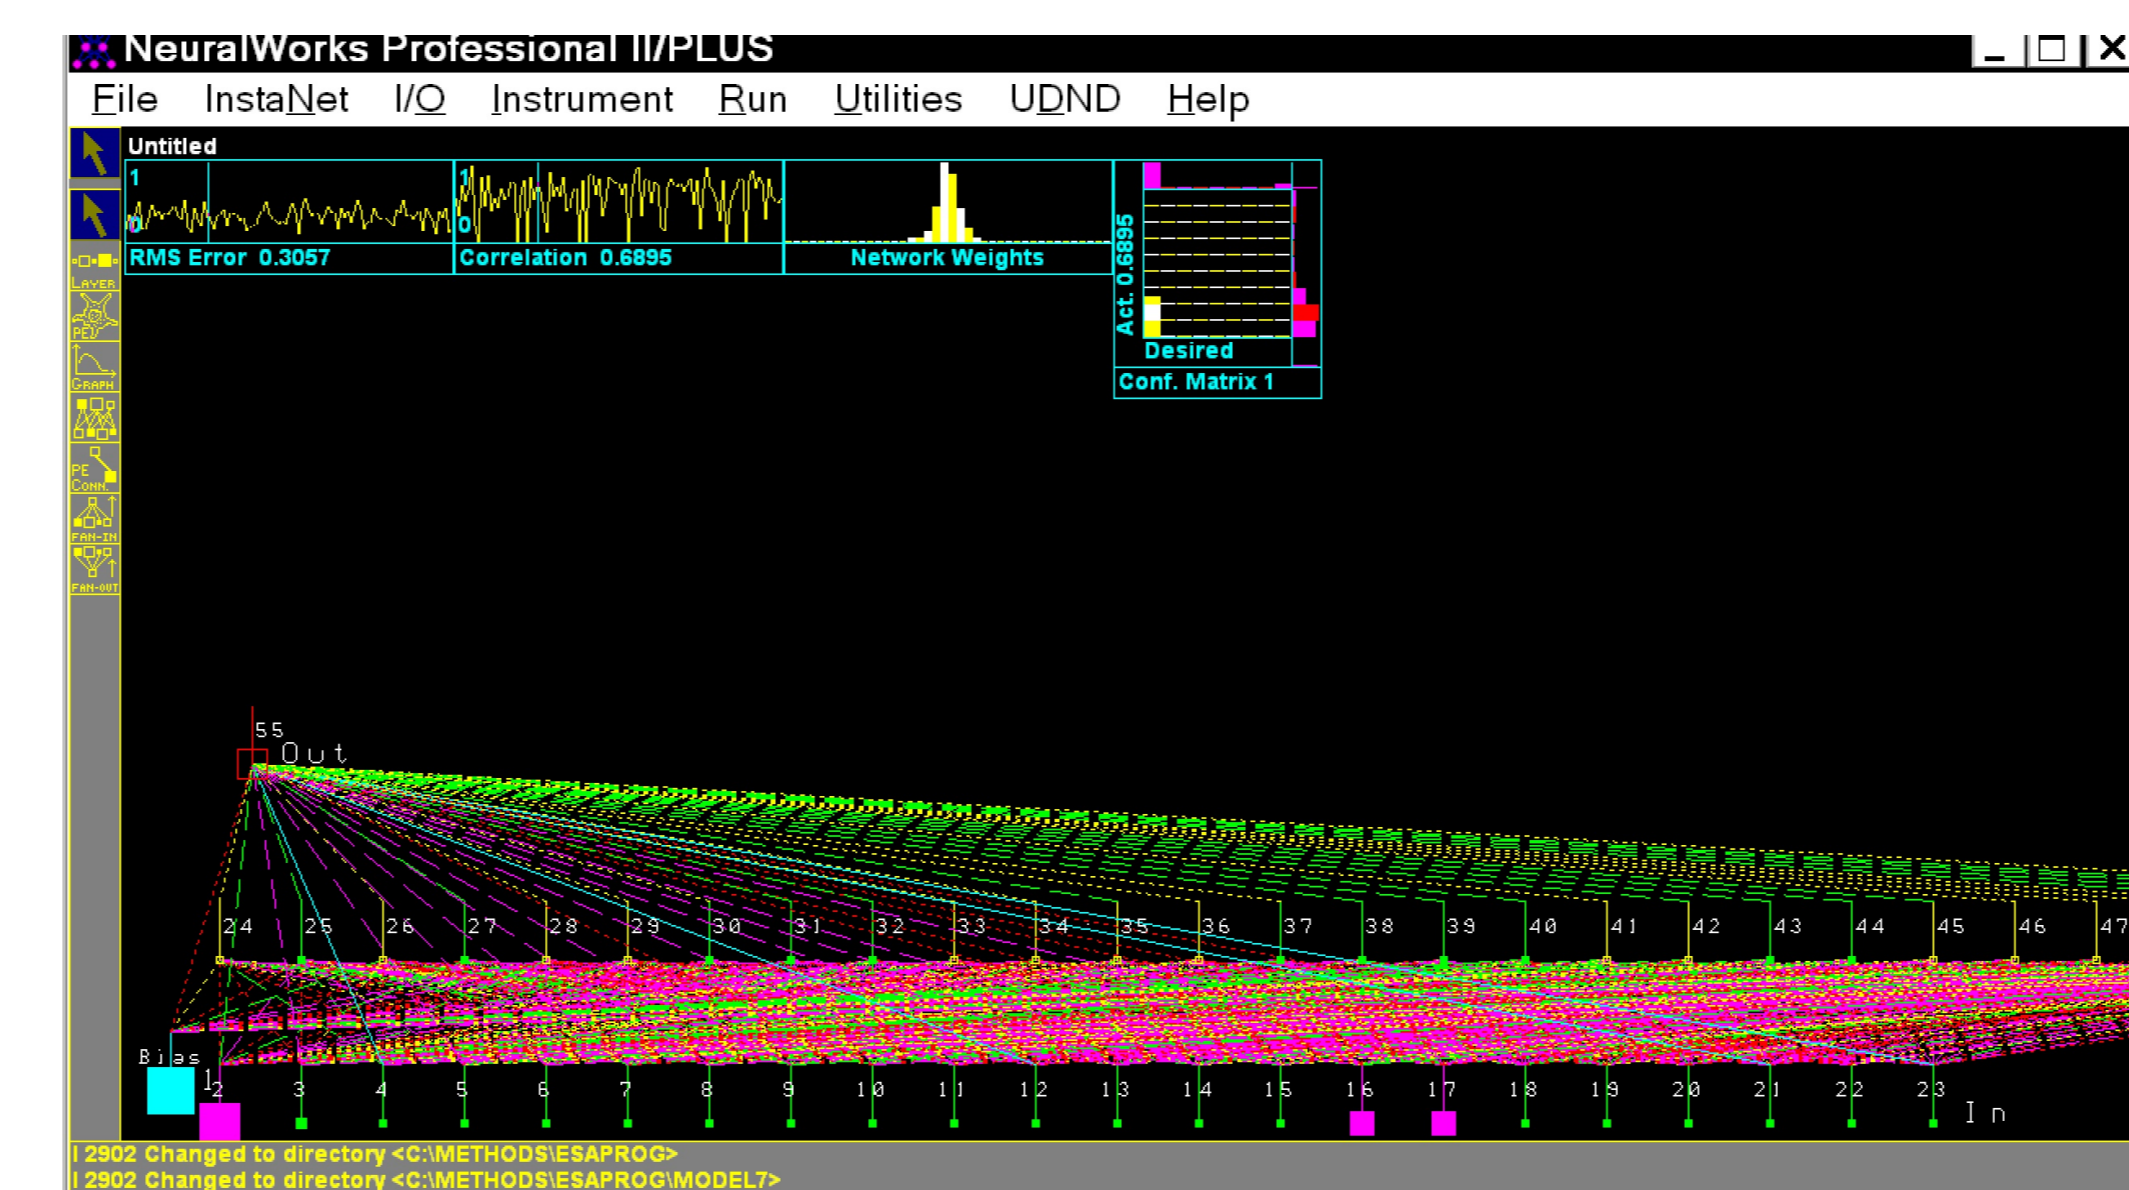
NeuralWorks Professional II/PLUS

File InstaNet I/O Instrument Run Utilities UDND Help

LAYER PE GRAPH PE CONN. FAN-IN FAN-OUT

Untitled

1 0 RMS Error 0.3057

1 0 Correlation 0.6895

Network Weights

Act. 0.6895 Desired Conf. Matrix 1

55 Out

24 25 26 27 28 29 30 31 32 33 34 35 36 37 38 39 40 41 42 43 44 45 46 47

Bias 1 2 3 4 5 6 7 8 9 10 11 12 13 14 15 16 17 18 19 20 21 22 23 In

I 2902 Changed to directory <C:\METHODS\ESAPROG>
I 2902 Changed to directory <C:\METHODS\ESAPROG\MODEL7>